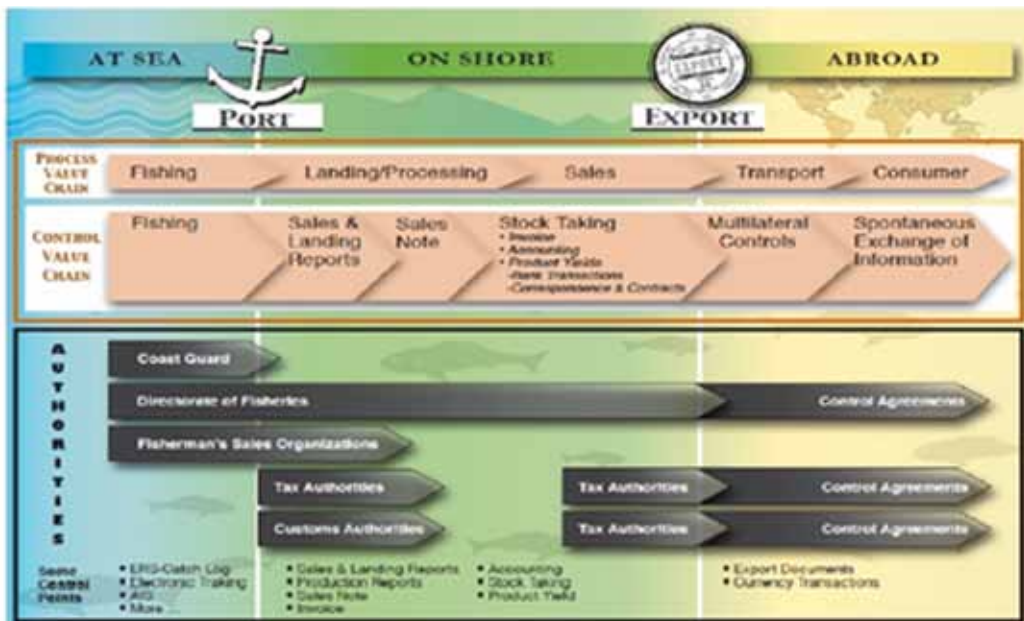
AT SEA

ON SHORE

ABROAD

PORT

EXPORT

PROCESS VALUE CHAIN

Fishing

Landing/Processing

Sales

Transport

Consumer

CONTROL VALUE CHAIN

Fishing

Sales & Landing Reports

Sales Note

Stock Taking
• Invoice
• Accounting
• Product Yields
-Bank Transactions
-Correspondence & Contracts

Multilateral Controls

Spontaneous Exchange of Information

AUTHORITIES

Coast Guard

Directorate of Fisheries

Control Agreements

Fisherman's Sales Organizations

Tax Authorities

Tax Authorities

Control Agreements

Customs Authorities

Tax Authorities

Control Agreements

Some Control Points

• ERS-Catch Log
• Electronic Traking
• AIS
• More ...

• Sales & Landing Reports
• Production Reports
• Sales Note
• Invoice

• Accounting
• Stock Taking
• Product Yield

• Export Documents
• Currency Transactions